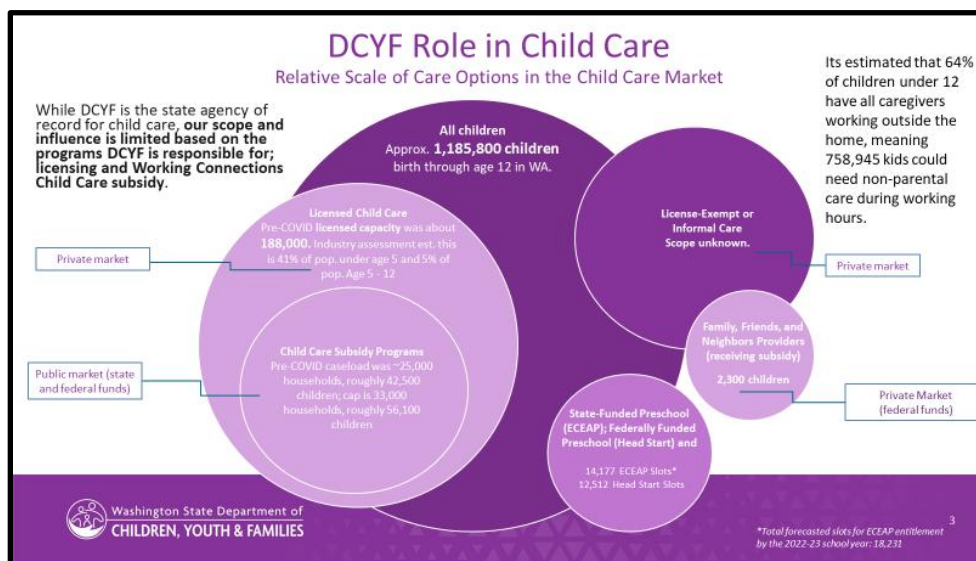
DCYF Role in Child Care
Relative Scale of Care Options in the Child Care Market

While DCYF is the state agency of record for child care, our scope and influence is limited based on the programs DCYF is responsible for; licensing and Working Connections Child Care subsidy.

Its estimated that 64% of children under 12 have all caregivers working outside the home, meaning 758,945 kids could need non-parental care during working hours.

All children
Approx. 1,185,800 children birth through age 12 in WA.

Licensed Child Care
Pre-COVID licensed capacity was about 188,000. Industry assessment est. this is 41% of pop. under age 5 and 5% of pop. Age 5 - 12

Private market

Child Care Subsidy Programs
Pre-COVID caseload was ~25,000 households, roughly 42,500 children; cap is 33,000 households, roughly 56,100 children

Public market (state and federal funds)

License-Exempt or Informal Care
Scope unknown.

Private market

Family, Friends, and Neighbors Providers (receiving subsidy)
2,300 children

Private Market (federal funds)

State-Funded Preschool (ECEAP); Federally Funded Preschool (Head Start) and
14,177 ECEAP Slots*
12,512 Head Start Slots

Washington State Department of
CHILDREN, YOUTH & FAMILIES

3

*Total forecasted slots for ECEAP entitlement by the 2022-23 school year: 18,231